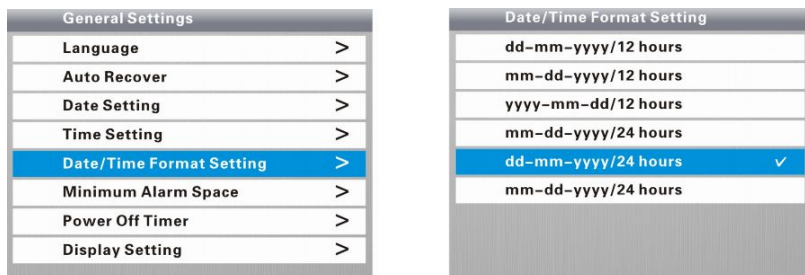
General Settings

Language >

Auto Recover >

Date Setting >

Time Setting >

Date/Time Format Setting >

Minimum Alarm Space >

Power Off Timer >

Display Setting >

Date/Time Format Setting

dd-mm-yyyy/12 hours

mm-dd-yyyy/12 hours

yyyy-mm-dd/12 hours

mm-dd-yyyy/24 hours

dd-mm-yyyy/24 hours ✓

mm-dd-yyyy/24 hours